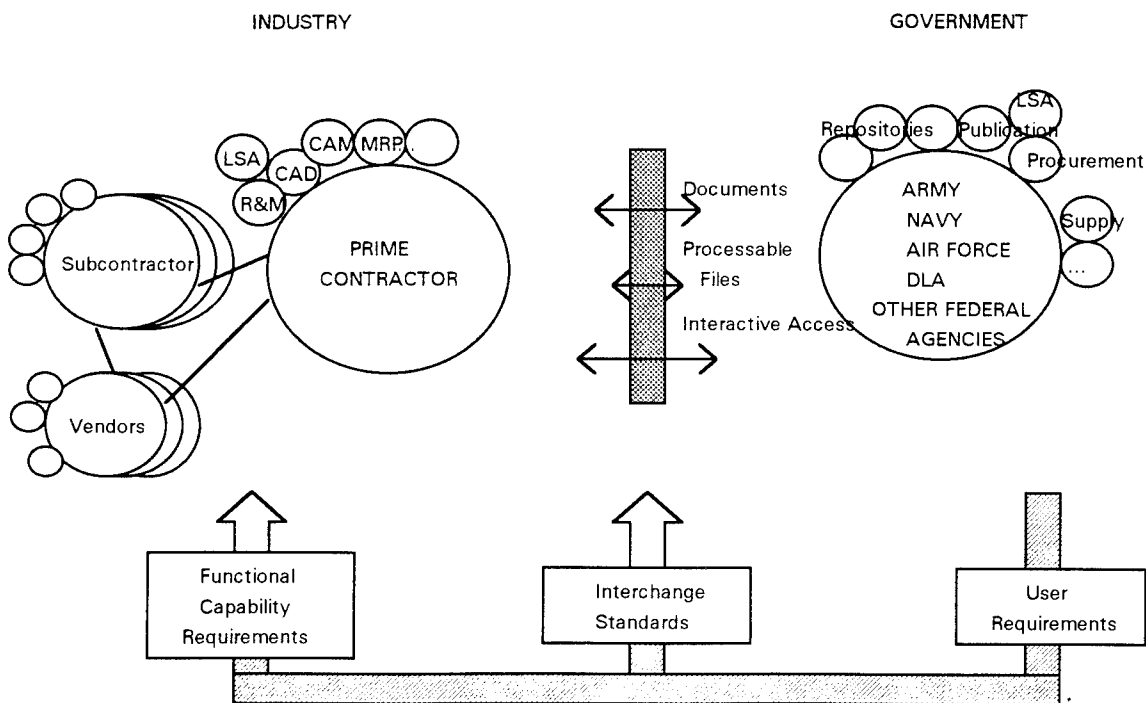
INDUSTRY

GOVERNMENT

LSA
CAD
CAM
MRP...
R&M

Subcontractor

PRIME CONTRACTOR

Vendors

Documents

Processable Files

Interactive Access

Repositories
Publication
LSA
Procurement

ARMY
NAVY
AIR FORCE
DLA
OTHER FEDERAL AGENCIES

Supply
...

Functional Capability Requirements

Interchange Standards

User Requirements